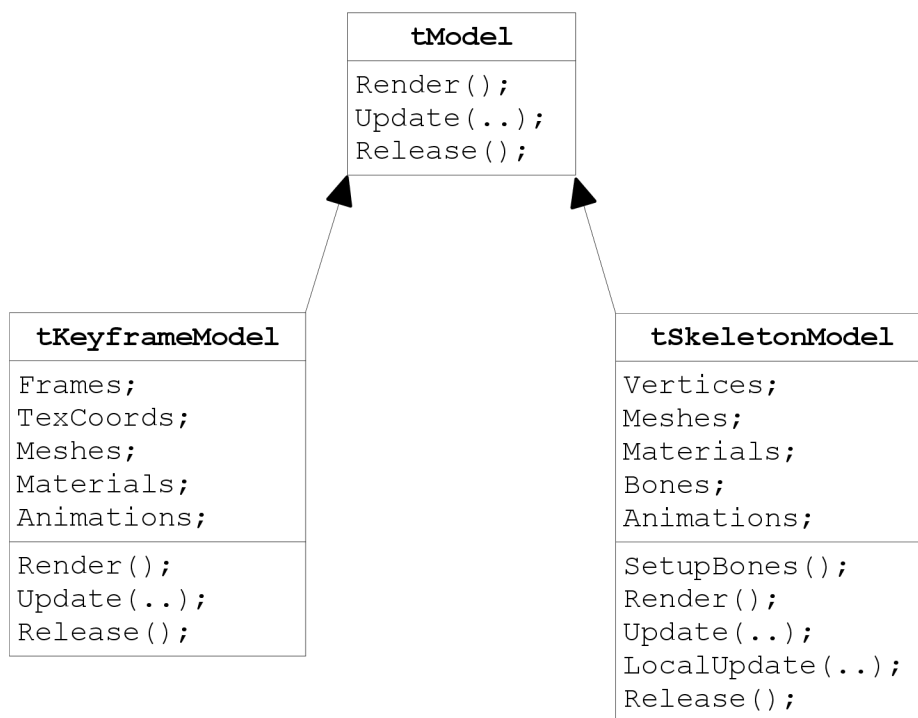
tModel

Render();
Update(..);
Release();

tKeyframeModel

Frames;
TexCoords;
Meshes;
Materials;
Animations;

Render();
Update(..);
Release();

tSkeletonModel

Vertices;
Meshes;
Materials;
Bones;
Animations;

SetupBones();
Render();
Update(..);
LocalUpdate(..);
Release();